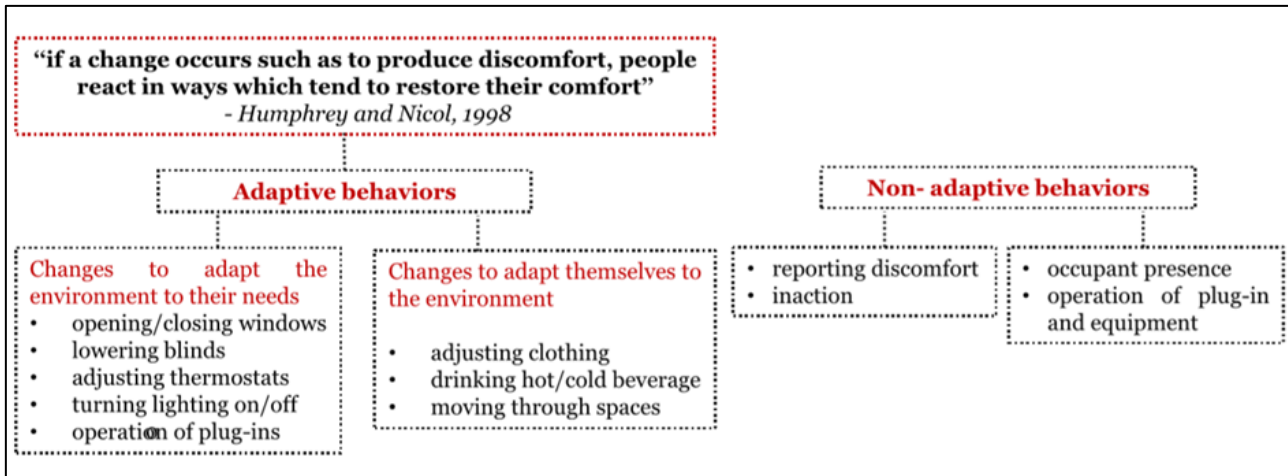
"if a change occurs such as to produce discomfort, people react in ways which tend to restore their comfort"
- Humphrey and Nicol, 1998

Adaptive behaviors

Changes to adapt the environment to their needs
• opening/closing windows
• lowering blinds
• adjusting thermostats
• turning lighting on/off
• operation of plug-ins

Changes to adapt themselves to the environment
• adjusting clothing
• drinking hot/cold beverage
• moving through spaces

Non- adaptive behaviors

• reporting discomfort
• inaction

• occupant presence
• operation of plug-in and equipment